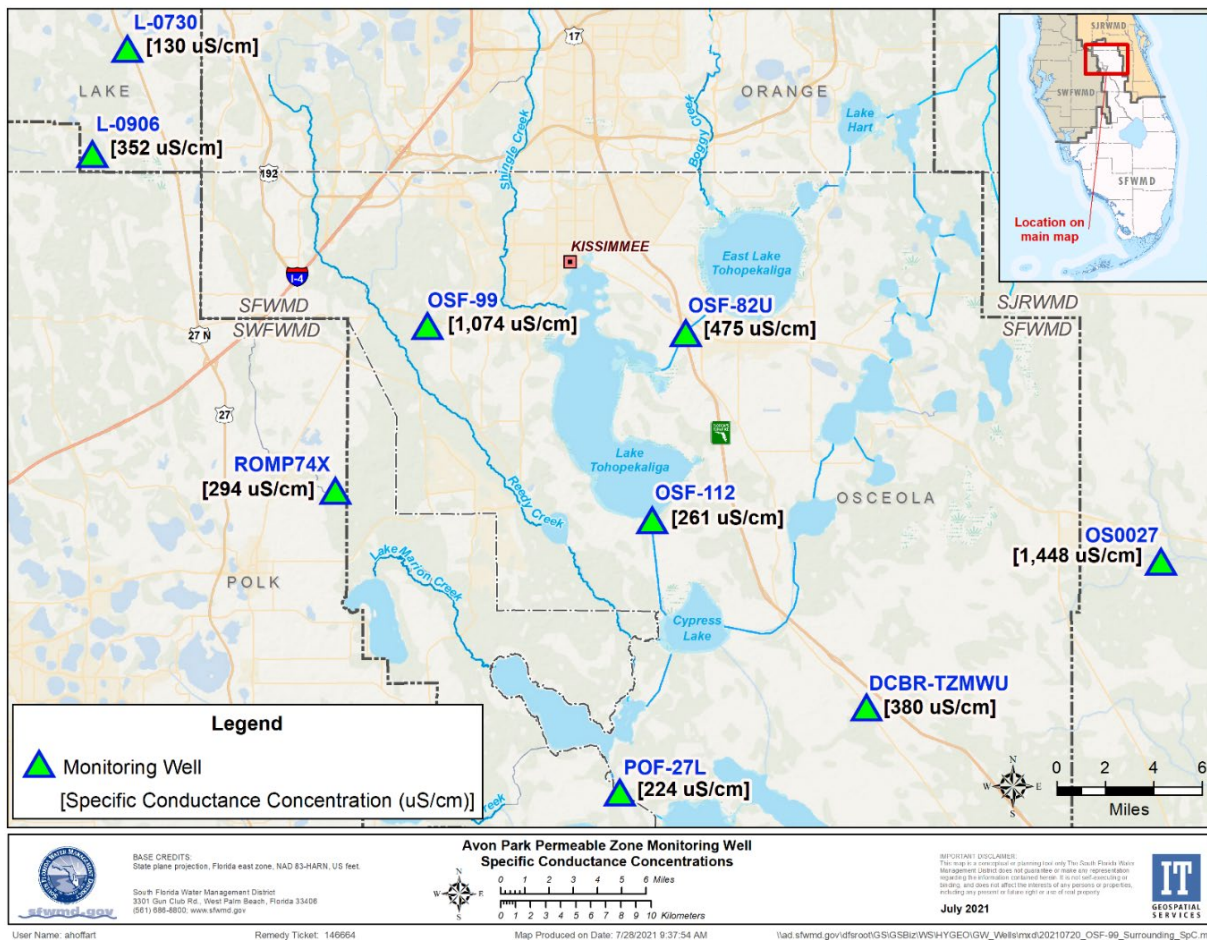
L-0730
[130 uS/cm]
LAKE
L-0906
[352 uS/cm]
17
192
I-4
SFWMD
SWFWMD
27 N
27
Shingle Creek
Boggy Creek
ORANGE
Lake Hart
KISSIMMEE
East Lake Tohopekaliga
OSF-99
[1,074 uS/cm]
OSF-82U
[475 uS/cm]
SJRWMD
SFWMD
Lake Tohopekaliga
ROMP74X
[294 uS/cm]
Reedy Creek
OSF-112
[261 uS/cm]
OSCEOLA
OS0027
[1,448 uS/cm]
POLK
Lake Marion Creek
Cypress Lake
DCBR-TZMWU
[380 uS/cm]
POF-27L
[224 uS/cm]
Creek
SJRWMD
SWFWMD
SFWMD
Location on main map

Legend
Monitoring Well
[Specific Conductance Concentration (uS/cm)]

N
W E
S
0 2 4 6
Miles

BASE CREDITS:
State plane projection, Florida east zone, NAD 83-HARN, US feet.

South Florida Water Management District
3301 Gun Club Rd., West Palm Beach, Florida 33406
(561) 686-8800; www.sfwmd.gov

sfwmd.gov

Avon Park Permeable Zone Monitoring Well
Specific Conductance Concentrations

0 1 2 3 4 5 6 Miles
0 1 2 3 4 5 6 7 8 9 10 Kilometers

IMPORTANT DISCLAIMER:
This map is a conceptual or planning tool only. The South Florida Water Management District does not guarantee or make any representation regarding the information contained herein. It is not self-executing or binding, and does not affect the interests of any persons or properties, including any present or future right or use of real property.

July 2021

IT
GEOSPATIAL SERVICES

User Name: ahoffart
Remedy Ticket: 146664
Map Produced on Date: 7/28/2021 9:37:54 AM
\\ad.sfwmd.gov\dfsroot\GS\GSBiz\WS\HYGEO\GW_Wells\mxd\20210720_OSF-99_Surrounding_SpC.m